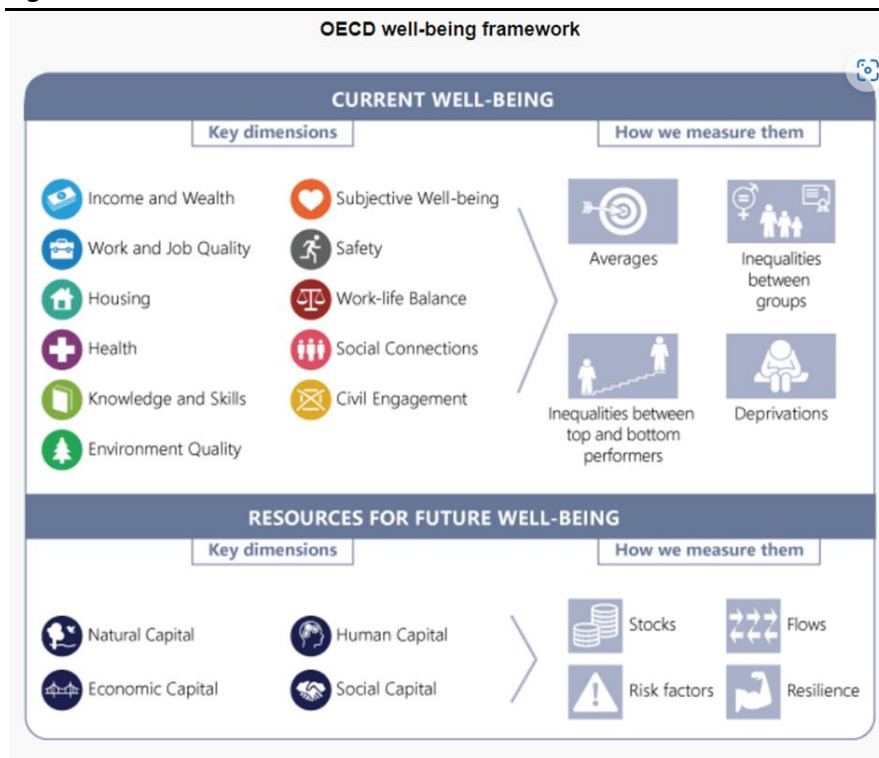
OECD well-being framework

CURRENT WELL-BEING

Key dimensions

How we measure them

Income and Wealth

Work and Job Quality

Housing

Health

Knowledge and Skills

Environment Quality

Subjective Well-being

Safety

Work-life Balance

Social Connections

Civil Engagement

Averages

Inequalities between groups

Inequalities between top and bottom performers

Deprivations

RESOURCES FOR FUTURE WELL-BEING

Key dimensions

How we measure them

Natural Capital

Economic Capital

Human Capital

Social Capital

Stocks

Flows

Risk factors

Resilience